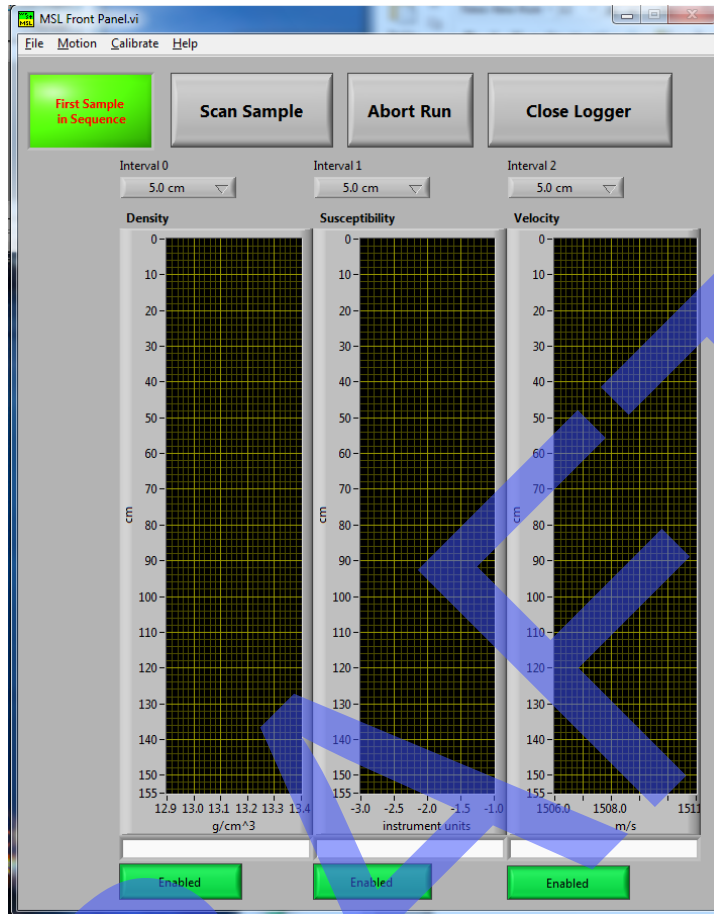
MSL Front Panel.vi

File Motion Calibrate Help

First Sample in Sequence

Scan Sample

Abort Run

Close Logger

Interval 0
5.0 cm

Interval 1
5.0 cm

Interval 2
5.0 cm

Density

Susceptibility

Velocity

0 10 20 30 40 50 60 70 80 90 100 110 120 130 140 150 155

cm

12.9 13.0 13.1 13.2 13.3 13.4
g/cm^3

0 10 20 30 40 50 60 70 80 90 100 110 120 130 140 150 155

cm

-3.0 -2.5 -2.0 -1.5 -1.0
instrument units

0 10 20 30 40 50 60 70 80 90 100 110 120 130 140 150 155

cm

1506.0 1508.0 1511
m/s

Enabled

Enabled

Enabled